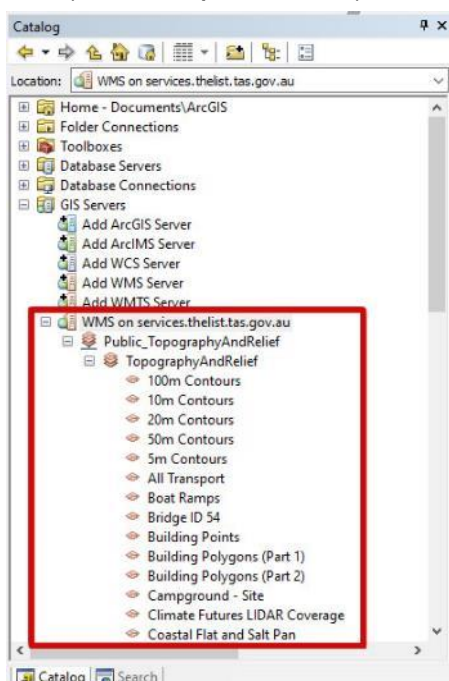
Catalog

Location: WMS on services.thelist.tas.gov.au

Home - Documents\ArcGIS
Folder Connections
Toolboxes
Database Servers
Database Connections
GIS Servers
Add ArcGIS Server
Add ArcIMS Server
Add WCS Server
Add WMS Server
Add WMTS Server
WMS on services.thelist.tas.gov.au
Public_TopographyAndRelief
TopographyAndRelief
100m Contours
10m Contours
20m Contours
50m Contours
5m Contours
All Transport
Boat Ramps
Bridge ID 54
Building Points
Building Polygons (Part 1)
Building Polygons (Part 2)
Campground - Site
Climate Futures LIDAR Coverage
Coastal Flat and Salt Pan

Catalog Search